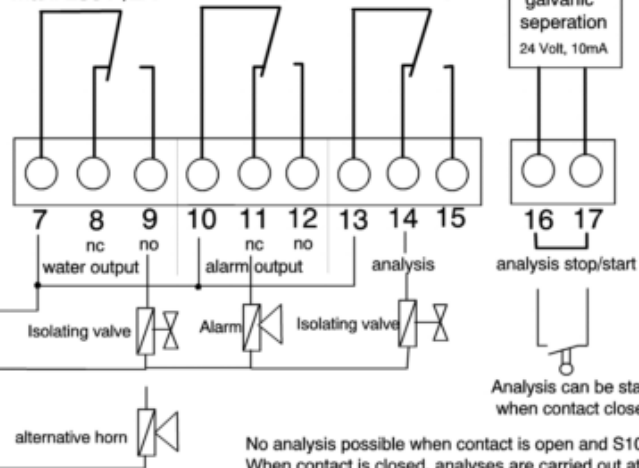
galvanic seperation
24 Volt, 10mA

7
8
nc
9
no
10
11
nc
12
no
13
14
15
16
17

water output
alarm output
analysis
analysis stop/start

Isolating valve
Alarm
Isolating valve

Analysis can be sta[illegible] when contact close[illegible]

alternative horn

No analysis possible when contact is open and S10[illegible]
When contact is closed, analyses are carried out a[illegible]